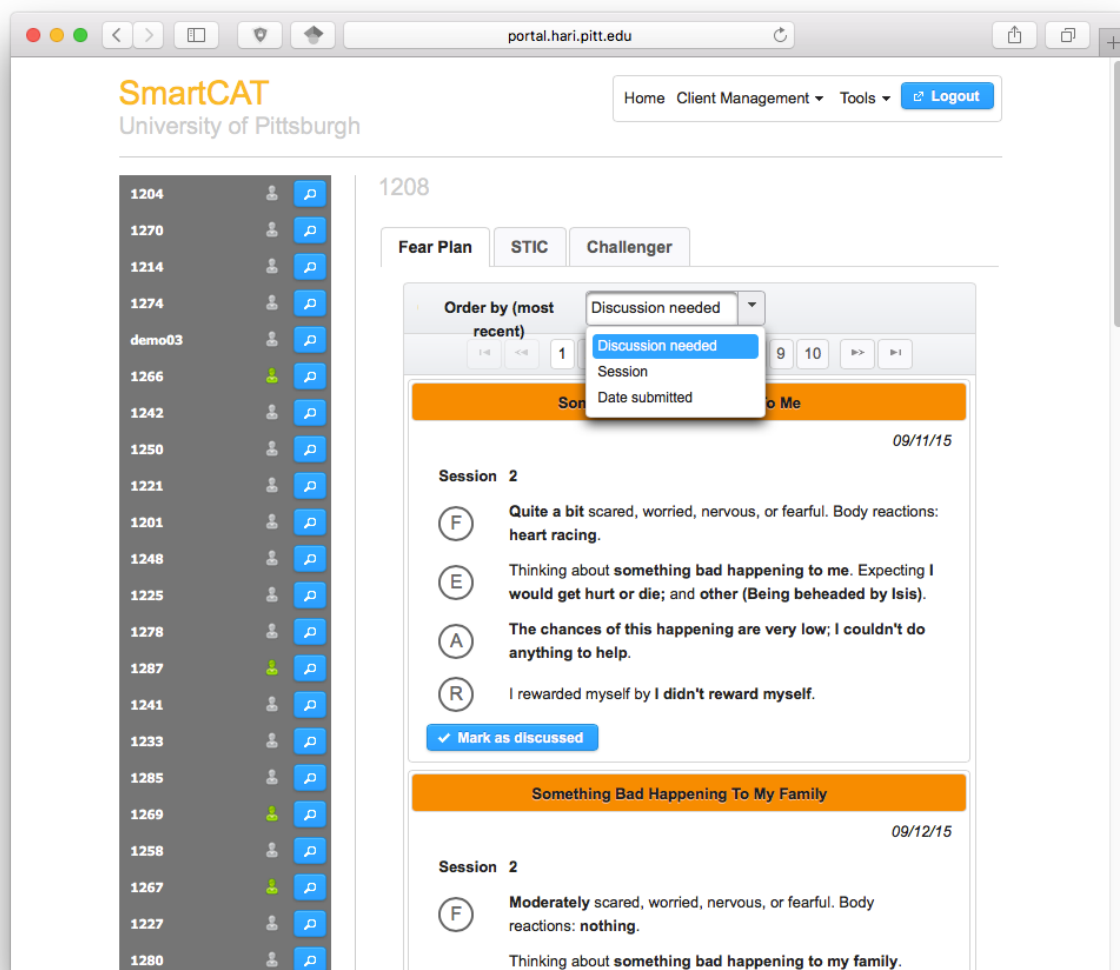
portal.hari.pitt.edu

SmartCAT
University of Pittsburgh

Home Client Management Tools Logout

1204
1270
1214
1274
demo03
1266
1242
1250
1221
1201
1248
1225
1278
1287
1241
1233
1285
1269
1258
1267
1227
1280

1208

Fear Plan STIC Challenger

Order by (most recent) Discussion needed

Discussion needed
Session
Date submitted

1 9 10

Som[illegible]o Me

09/11/15

Session 2

F Quite a bit scared, worried, nervous, or fearful. Body reactions: heart racing.

E Thinking about something bad happening to me. Expecting I would get hurt or die; and other (Being beheaded by Isis).

A The chances of this happening are very low; I couldn't do anything to help.

R I rewarded myself by I didn't reward myself.

✓ Mark as discussed

Something Bad Happening To My Family

09/12/15

Session 2

F Moderately scared, worried, nervous, or fearful. Body reactions: nothing.

Thinking about something bad happening to my family.